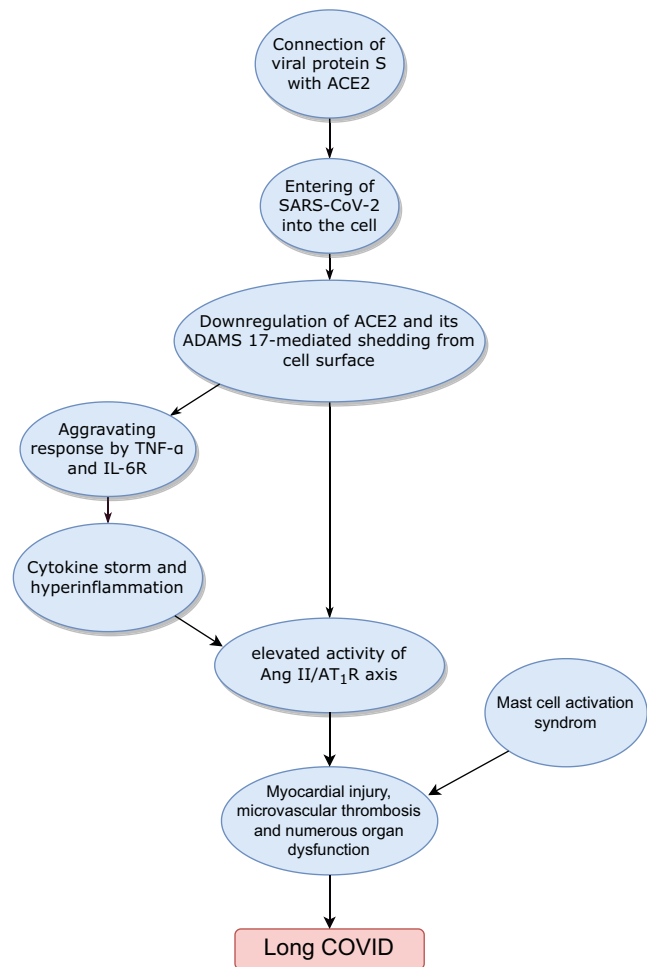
Connection of viral protein S with ACE2

Entering of SARS-CoV-2 into the cell

Downregulation of ACE2 and its ADAMS 17-mediated shedding from cell surface

Aggravating response by TNF-α and IL-6R

Cytokine storm and hyperinflammation

elevated activity of Ang II/AT$_1$R axis

Mast cell activation syndrom

Myocardial injury, microvascular thrombosis and numerous organ dysfunction

Long COVID